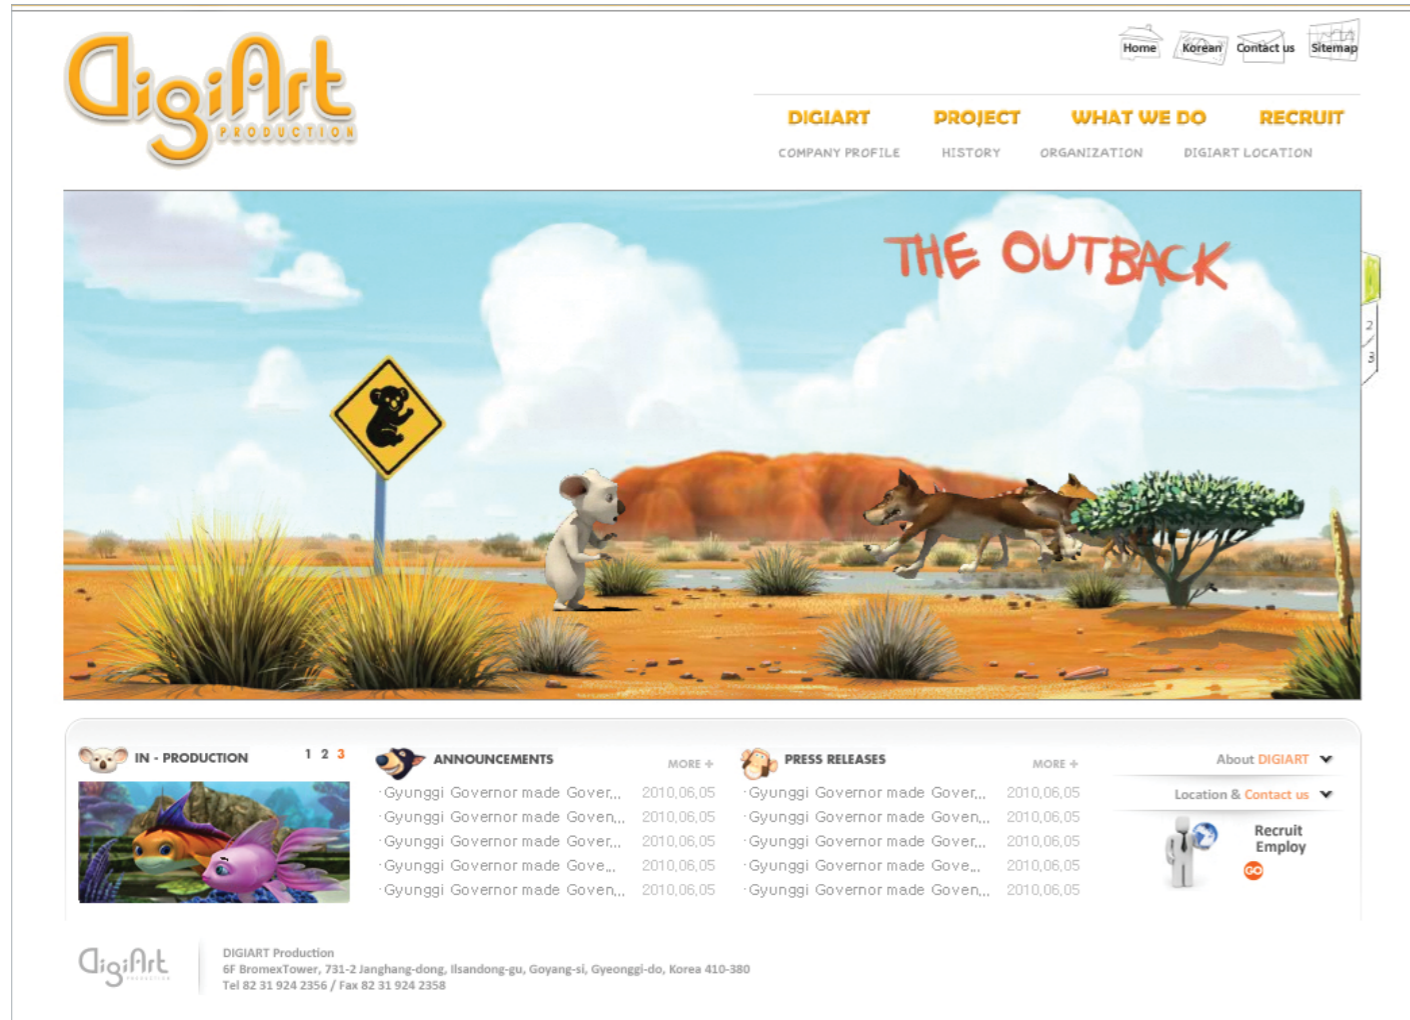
DigiArt PRODUCTION

Home Korean Contact us Sitemap

DIGIART PROJECT WHAT WE DO RECRUIT

COMPANY PROFILE HISTORY ORGANIZATION DIGIART LOCATION

THE OUTBACK

2
3

IN - PRODUCTION 1 2 3

ANNOUNCEMENTS MORE +

·Gyunggi Governor made Gover... 2010.06.05
·Gyunggi Governor made Goven... 2010.06.05
·Gyunggi Governor made Gover... 2010.06.05
·Gyunggi Governor made Gove... 2010.06.05
·Gyunggi Governor made Goven... 2010.06.05

PRESS RELEASES MORE +

·Gyunggi Governor made Gover... 2010.06.05
·Gyunggi Governor made Goven... 2010.06.05
·Gyunggi Governor made Gover... 2010.06.05
·Gyunggi Governor made Gove... 2010.06.05
·Gyunggi Governor made Goven... 2010.06.05

About DIGIART

Location & Contact us

Recruit Employ
GO

DigiArt

DIGIART Production
6F BromexTower, 731-2 Janghang-dong, Ilsandong-gu, Goyang-si, Gyeonggi-do, Korea 410-380
Tel 82 31 924 2356 / Fax 82 31 924 2358